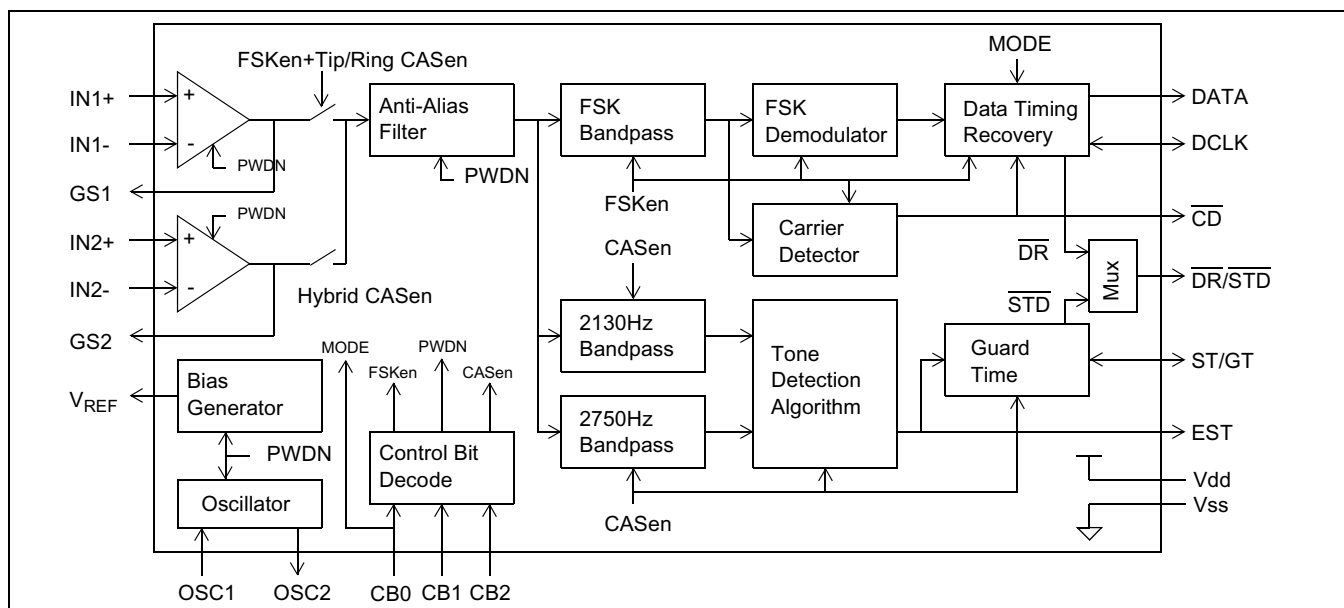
FSKen+Tip/Ring CASen

MODE

IN1+

IN1-

PWDN

GS1

PWDN

IN2+

IN2-

Hybrid CASen

GS2

Anti-Alias Filter

PWDN

FSK Bandpass

FSKen

FSK Demodulator

Data Timing Recovery

DATA

DCLK

Carrier Detector

$\overline{CD}$

CASen

$\overline{DR}$

Mux

$\overline{DR}/\overline{STD}$

$\overline{STD}$

2130Hz Bandpass

Tone Detection Algorithm

Guard Time

ST/GT

MODE

FSKen

PWDN

CASen

Bias Generator

$V_{REF}$

PWDN

2750Hz Bandpass

EST

Control Bit Decode

Oscillator

Vdd

Vss

CASen

OSC1

OSC2

CB0

CB1

CB2